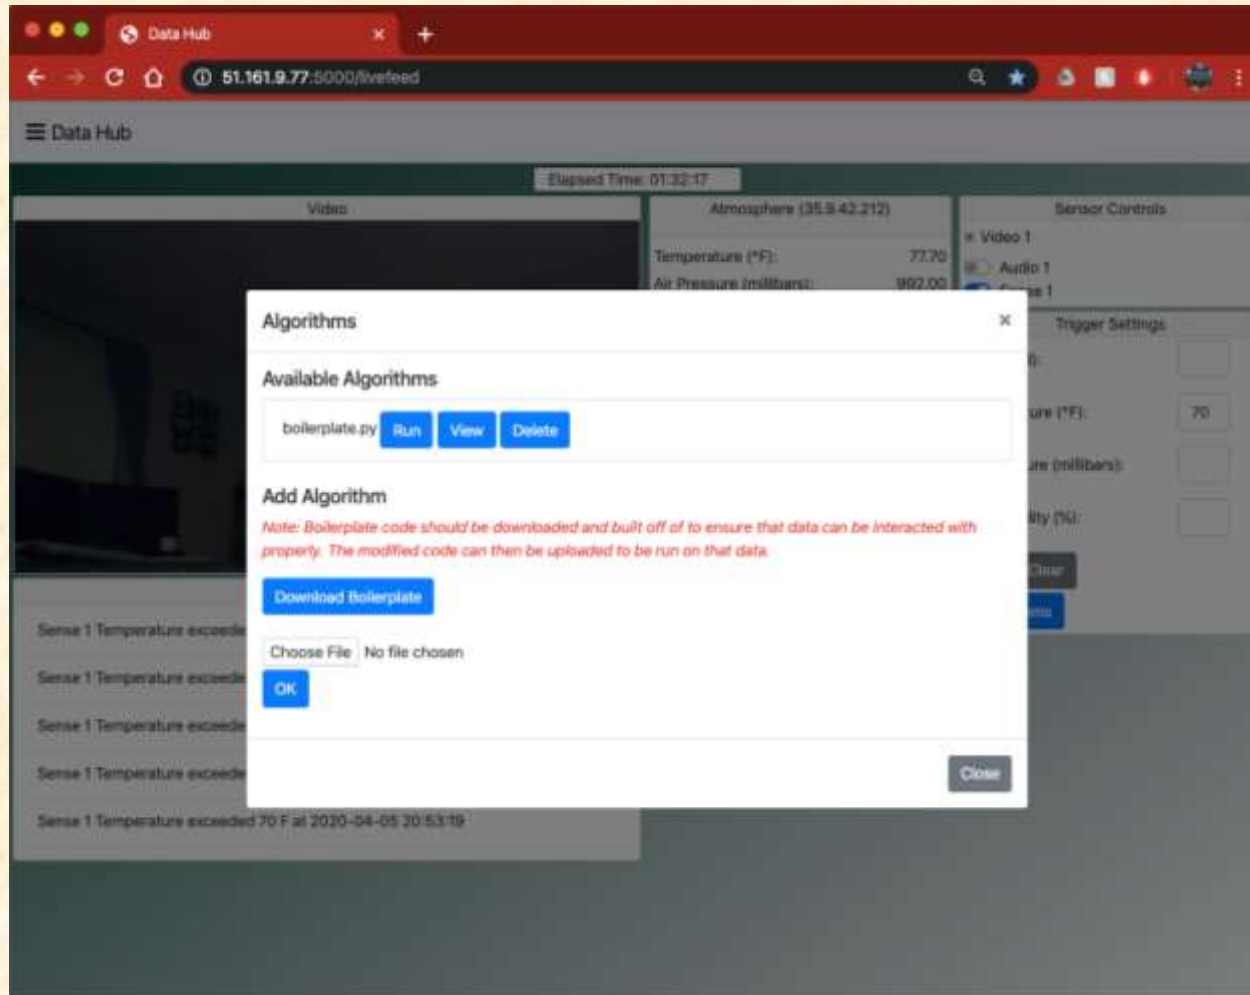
Data Hub ×

51.161.9.77:5000/livefeed

☰ Data Hub

Elapsed Time: 01:32:17

Video

Atmosphere (35.9.42.212)

Temperature (°F): 77.70

Air Pressure (millibars): 992.00

Sensor Controls

Video 1

Audio 1

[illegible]se 1

Trigger Settings

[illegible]):

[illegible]ure (°F): 70

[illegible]ure (millibars):

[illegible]ity (%):

Clear

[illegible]ms

Sense 1 Temperature exceede

Sense 1 Temperature exceede

Sense 1 Temperature exceede

Sense 1 Temperature exceede

Sense 1 Temperature exceeded 70 F at 2020-04-05 20:53:19

Algorithms ×

Available Algorithms

boilerplate.py Run View Delete

Add Algorithm

Note: Boilerplate code should be downloaded and built off of to ensure that data can be interacted with properly. The modified code can then be uploaded to be run on that data.

Download Boilerplate

Choose File No file chosen

OK

Close